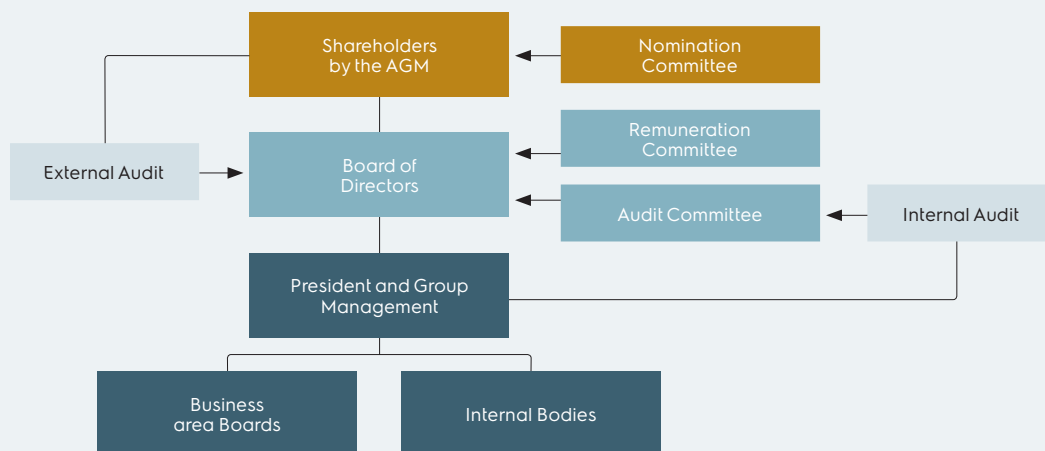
Shareholders by the AGM

Nomination Committee

Remuneration Committee

External Audit

Board of Directors

Audit Committee

Internal Audit

President and Group Management

Business area Boards

Internal Bodies